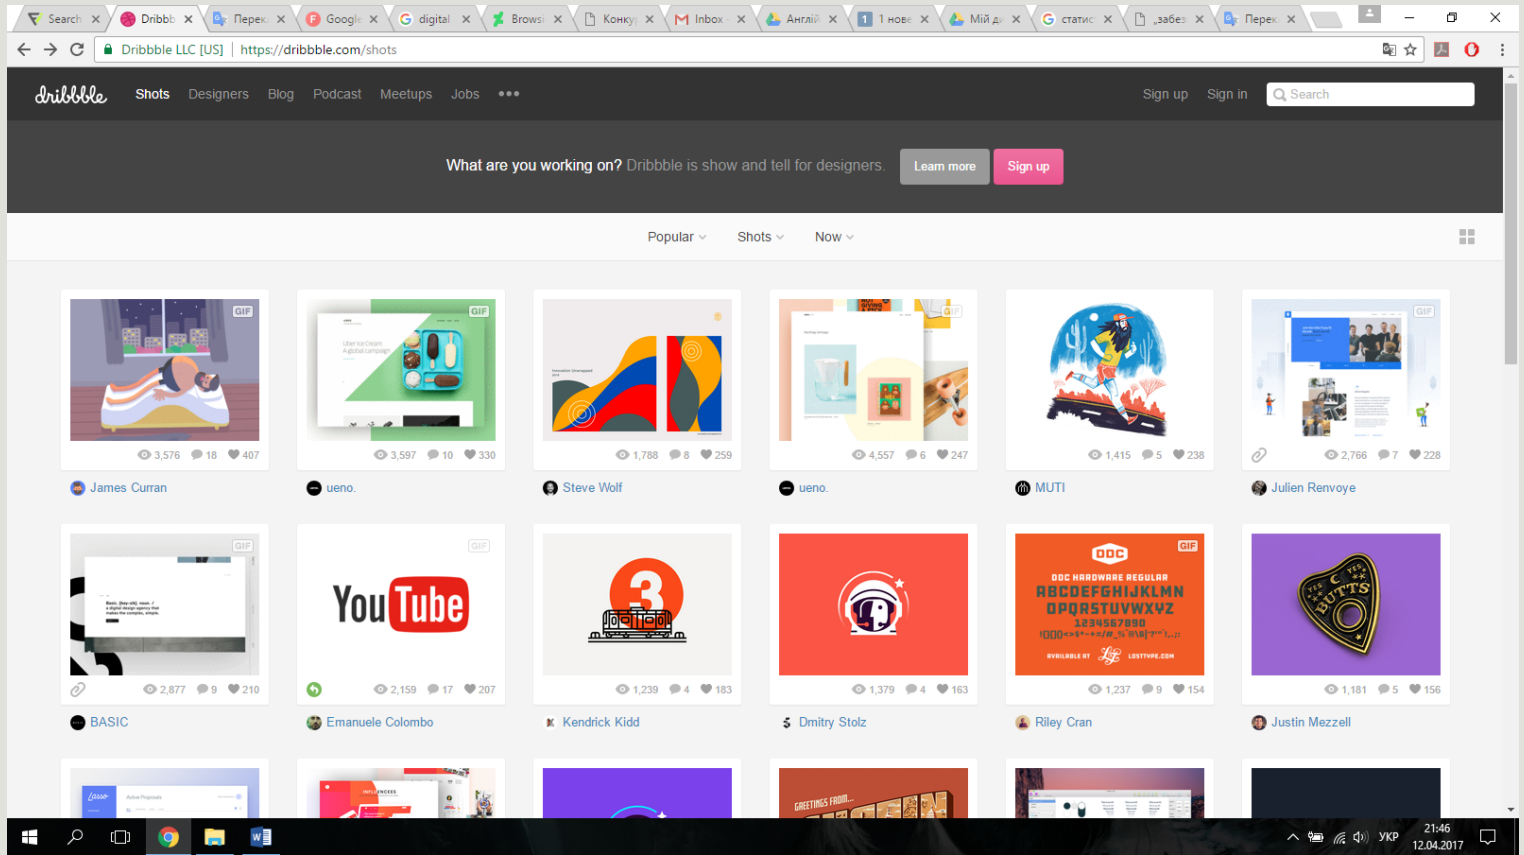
Search | Dribbb | Перек | Google | digital | Brows | Конку | Inbox | Англій | 1 нове | Мій д | статис | „забез | Перек

Dribbble LLC [US] | https://dribbble.com/shots

dribbble Shots Designers Blog Podcast Meetups Jobs ••• Sign up Sign in Search

What are you working on? Dribbble is show and tell for designers. Learn more Sign up

Popular Shots Now

GIF 3,576 18 407 James Curran

GIF 3,597 10 330 ueno.

1,788 8 259 Steve Wolf

GIF 4,557 6 247 ueno.

1,415 5 238 MUTI

GIF 2,766 7 228 Julien Renvoye

GIF 2,877 9 210 BASIC

GIF YouTube 2,159 17 207 Emanuele Colombo

3 1,239 4 183 Kendrick Kidd

1,379 4 163 Dmitry Stolz

GIF DDC DDC HARDWARE REGULAR ABCDEFGHIJKLMN OPQRSTUVWXYZ 1234567890 AVAILABLE AT LOSTTYPE.COM 1,237 9 154 Riley Cran

BUTTS 1,181 5 156 Justin Mezzell

GREETINGS FROM...

УКР 21:46 12.04.2017